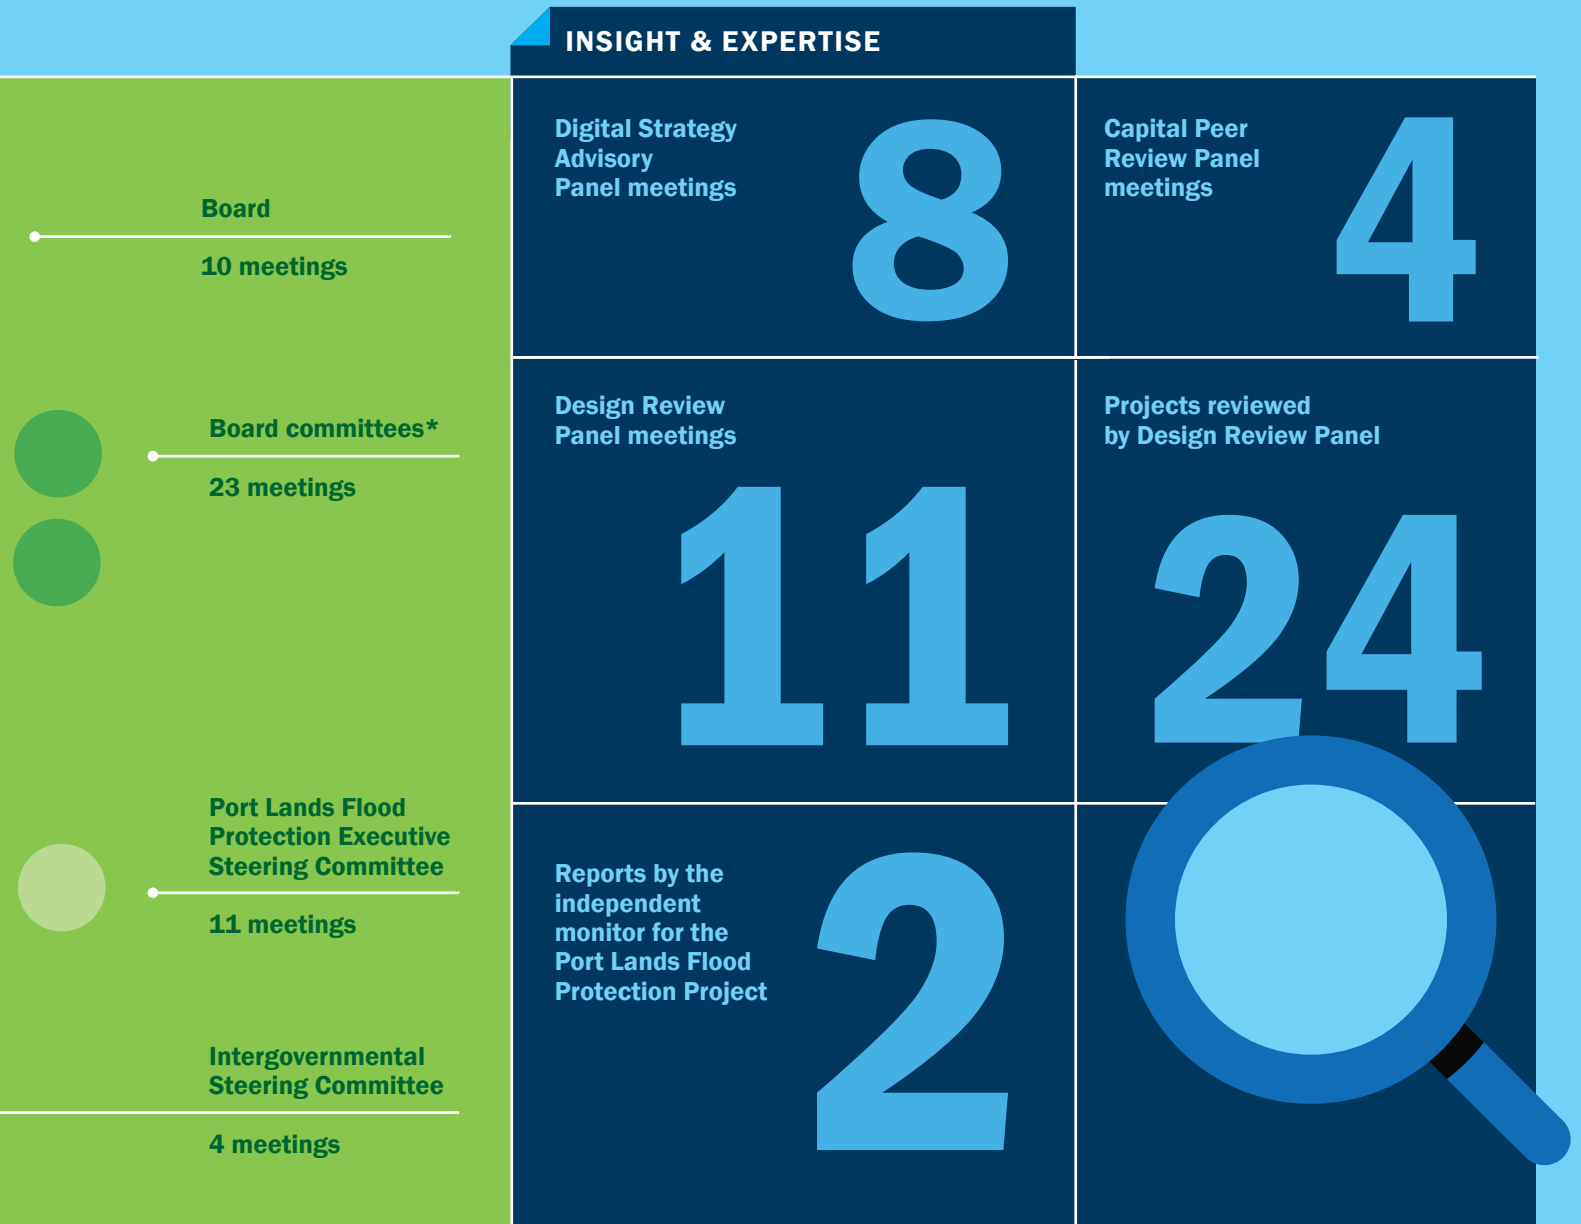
INSIGHT & EXPERTISE

Board

10 meetings

Board committees*

23 meetings

Port Lands Flood Protection Executive Steering Committee

11 meetings

Intergovernmental Steering Committee

4 meetings

Digital Strategy Advisory Panel meetings

8

Capital Peer Review Panel meetings

4

Design Review Panel meetings

11

Projects reviewed by Design Review Panel

24

Reports by the independent monitor for the Port Lands Flood Protection Project

2